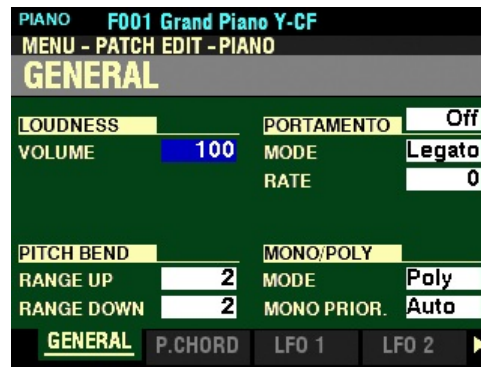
PIANO F001 Grand Piano Y-CF
MENU - PATCH EDIT - PIANO
GENERAL

LOUDNESS
VOLUME 100

PITCH BEND
RANGE UP 2
RANGE DOWN 2

PORTAMENTO Off
MODE Legato
RATE 0

MONO/POLY
MODE Poly
MONO PRIOR. Auto

GENERAL P.CHORD LFO 1 LFO 2